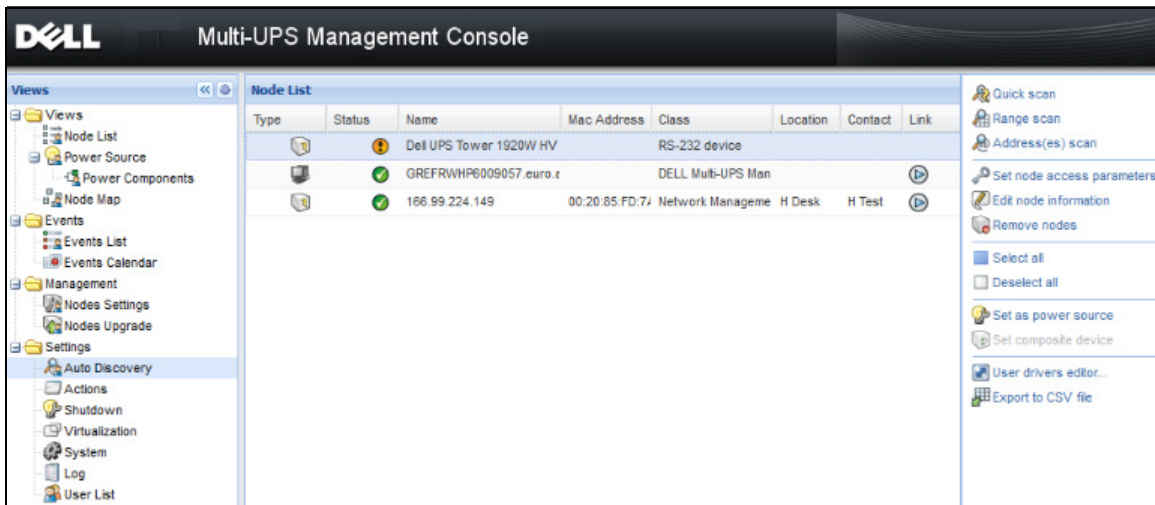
DELL Multi-UPS Management Console

Views

Views
Node List
Power Source
Power Components
Node Map
Events
Events List
Events Calendar
Management
Nodes Settings
Nodes Upgrade
Settings
Auto Discovery
Actions
Shutdown
Virtualization
System
Log
User List

Node List

| Type | Status | Name | Mac Address | Class | Location | Contact | Link |
|---|---|---|---|---|---|---|---|
| | | Dell UPS Tower 1920W HV | | RS-232 device | | | |
| | | GREFRWHP6009057.euro.a | | DELL Multi-UPS Man | | | |
| | | 166.99.224.149 | 00:20:85:FD:7/ | Network Manageme | H Desk | H Test | |

Quick scan
Range scan
Address(es) scan
Set node access parameters
Edit node information
Remove nodes
Select all
Deselect all
Set as power source
Set composite device
User drivers editor...
Export to CSV file